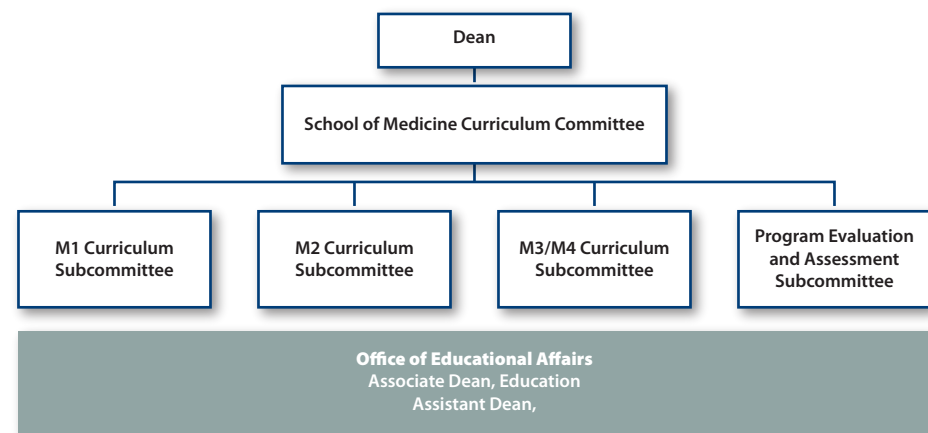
Dean

School of Medicine Curriculum Committee

M1 Curriculum Subcommittee

M2 Curriculum Subcommittee

M3/M4 Curriculum Subcommittee

Program Evaluation and Assessment Subcommittee

Office of Educational Affairs
Associate Dean, Education
Assistant Dean,